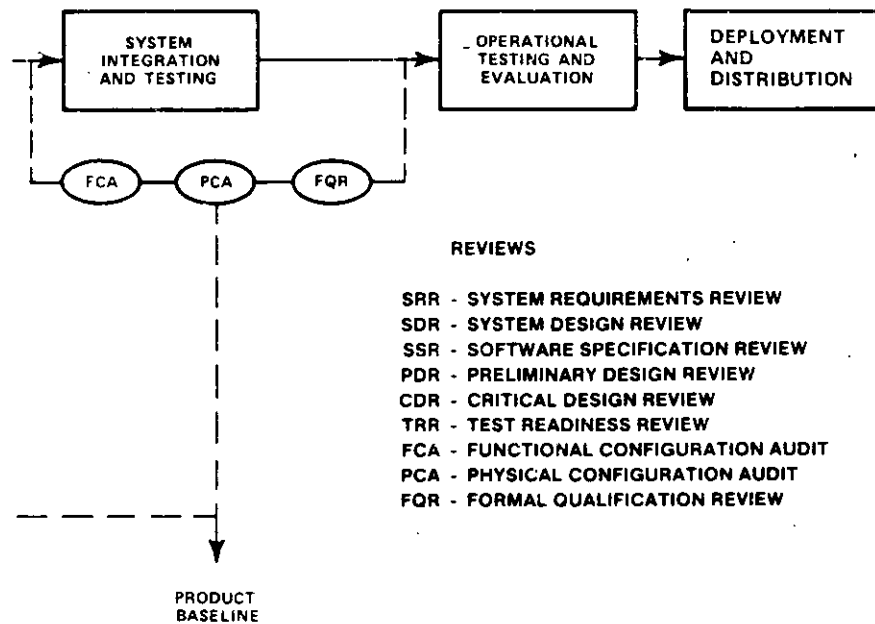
SYSTEM INTEGRATION AND TESTING

OPERATIONAL TESTING AND EVALUATION

DEPLOYMENT AND DISTRIBUTION

FCA

PCA

FQR

REVIEWS

SRR - SYSTEM REQUIREMENTS REVIEW
SDR - SYSTEM DESIGN REVIEW
SSR - SOFTWARE SPECIFICATION REVIEW
PDR - PRELIMINARY DESIGN REVIEW
CDR - CRITICAL DESIGN REVIEW
TRR - TEST READINESS REVIEW
FCA - FUNCTIONAL CONFIGURATION AUDIT
PCA - PHYSICAL CONFIGURATION AUDIT
FQR - FORMAL QUALIFICATION REVIEW

PRODUCT BASELINE